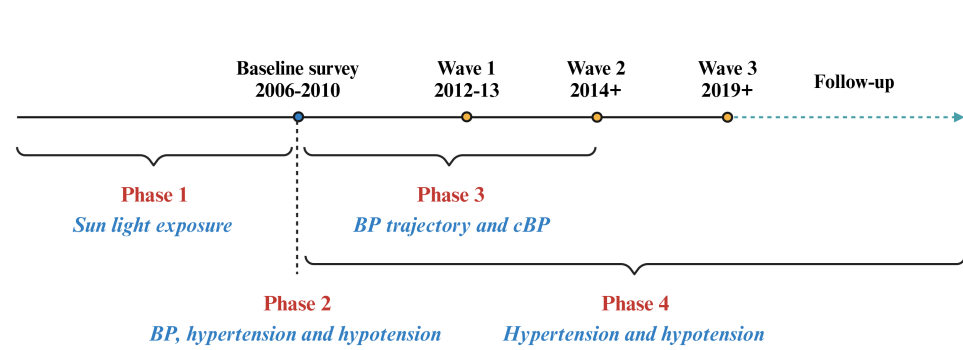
Baseline survey
2006-2010

Wave 1
2012-13

Wave 2
2014+

Wave 3
2019+

Follow-up

Phase 1
Sun light exposure

Phase 3
BP trajectory and cBP

Phase 2
BP, hypertension and hypotension

Phase 4
Hypertension and hypotension